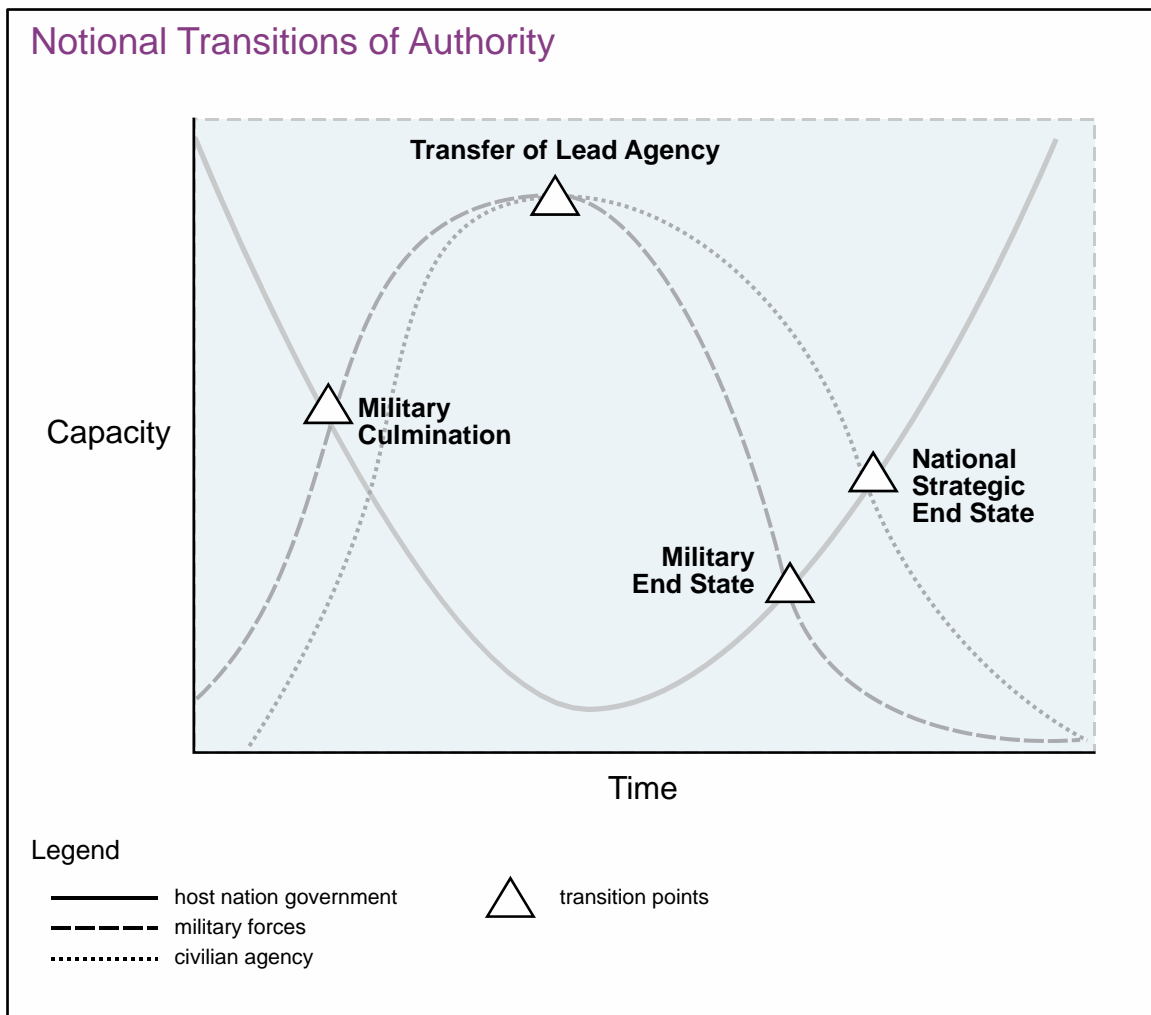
Notional Transitions of Authority

Transfer of Lead Agency

Military Culmination

Capacity

National Strategic End State

Military End State

Time

Legend

host nation government

military forces

civilian agency

transition points